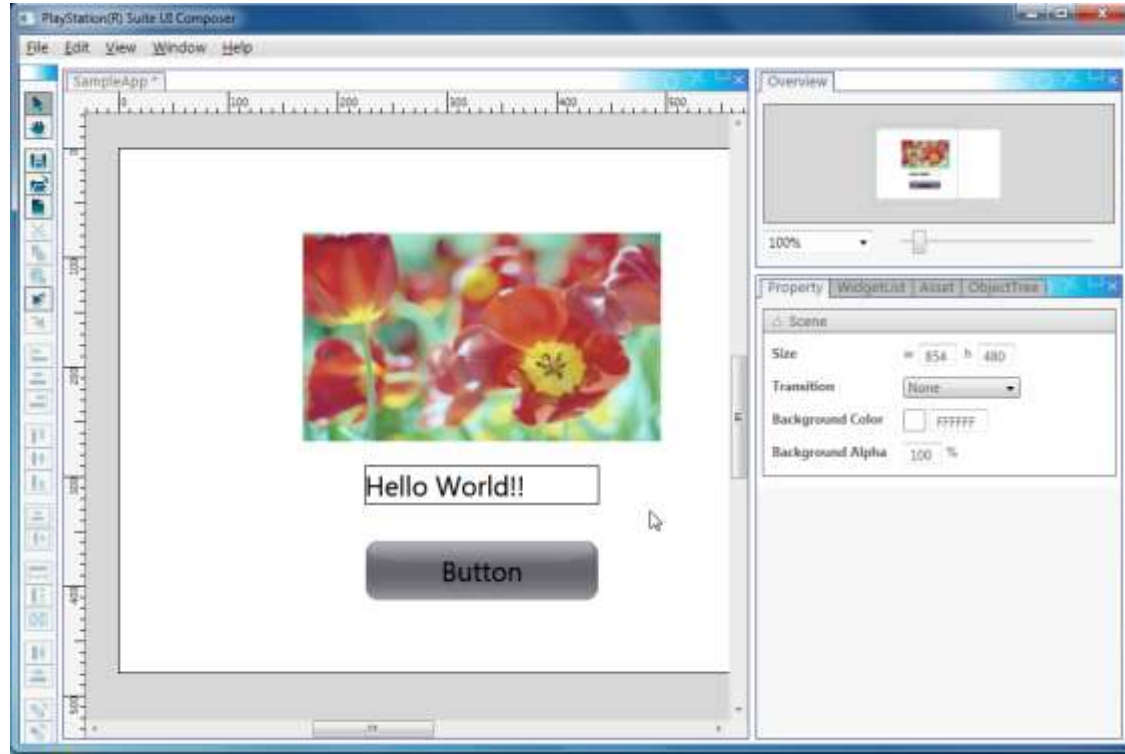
PlayStation(R) Suite UI Composer

File Edit View Window Help

SampleApp *

0 100 200 300 400 500

100 200 300 400 500

Hello World!!

Button

Overview

100%

Property WidgetList Asset ObjectTree

Scene

Size w 854 h 480

Transition None

Background Color FFFFFF

Background Alpha 100 %